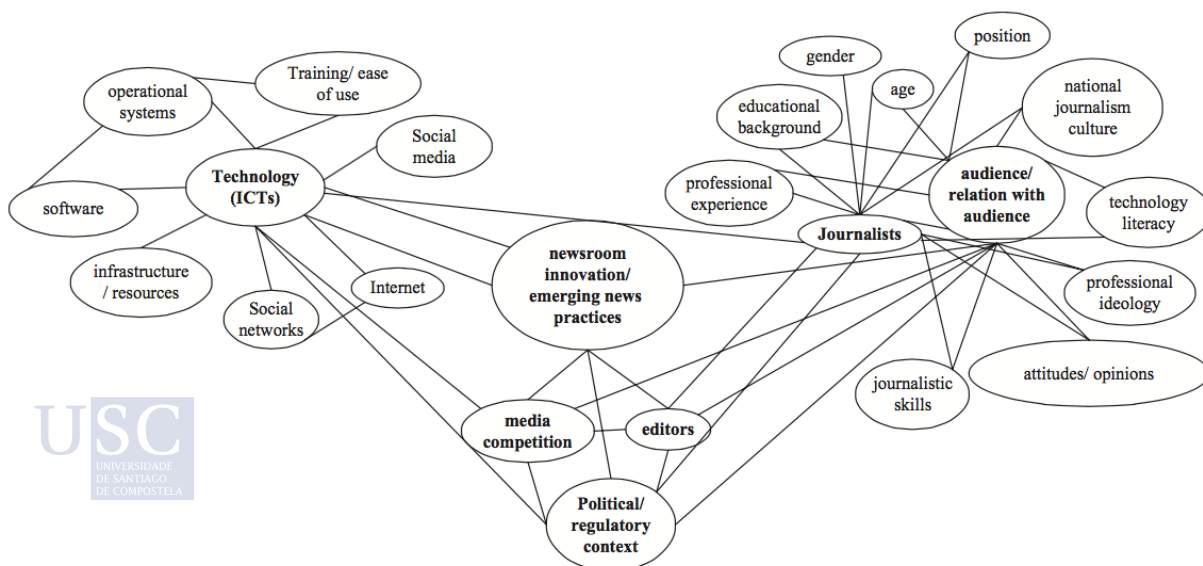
operational systems

Training/ ease of use

Social media

Technology (ICTs)

software

infrastructure / resources

Social networks

Internet

newsroom innovation/ emerging news practices

gender

position

age

national journalism culture

educational background

audience/ relation with audience

professional experience

technology literacy

Journalists

professional ideology

attitudes/ opinions

journalistic skills

media competition

editors

Political/ regulatory context

USC
UNIVERSIDADE DE SANTIAGO DE COMPOSTELA